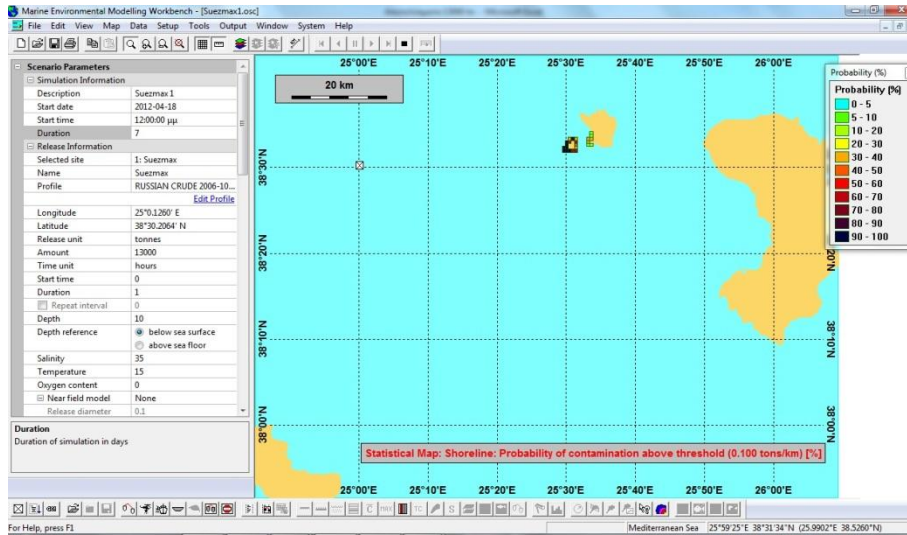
Marine Environmental Modelling Workbench - [Suezmax1.osc]

File Edit View Map Data Setup Tools Output Window System Help

Scenario Parameters

| Simulation Information | |
|---|---|
| Description | Suezmax 1 |
| Start date | 2012-04-18 |
| Start time | 12:00:00 μμ |
| Duration | 7 |

| Release Information | |
|---|---|
| Selected site | 1: Suezmax |
| Name | Suezmax |
| Profile | RUSSIAN CRUDE 2006-10... |
| | Edit Profile |
| Longitude | 25°0.1260' E |
| Latitude | 38°30.2064' N |
| Release unit | tonnes |
| Amount | 13000 |
| Time unit | hours |
| Start time | 0 |
| Duration | 1 |
| Repeat interval | 0 |
| Depth | 10 |
| Depth reference | below sea surface |
| | above sea floor |
| Salinity | 35 |
| Temperature | 15 |
| Oxygen content | 0 |
| Near field model | None |
| Release diameter | 0.1 |

Duration

Duration of simulation in days

20 km

25°00'E 25°10'E 25°20'E 25°30'E 25°40'E 25°50'E 26°00'E

38°30'N 38°20'N 38°10'N 38°00'N

Probability (%)

Probability [%]

| |
|---|
| 0 - 5 |
| 5 - 10 |
| 10 - 20 |
| 20 - 30 |
| 30 - 40 |
| 40 - 50 |
| 50 - 60 |
| 60 - 70 |
| 70 - 80 |
| 80 - 90 |
| 90 - 100 |

Statistical Map: Shoreline: Probability of contamination above threshold (0.100 tons/km) [%]

For Help, press F1

Mediterranean Sea 25°59'25"E 38°31'34"N (25.9902°E 38.5260°N)